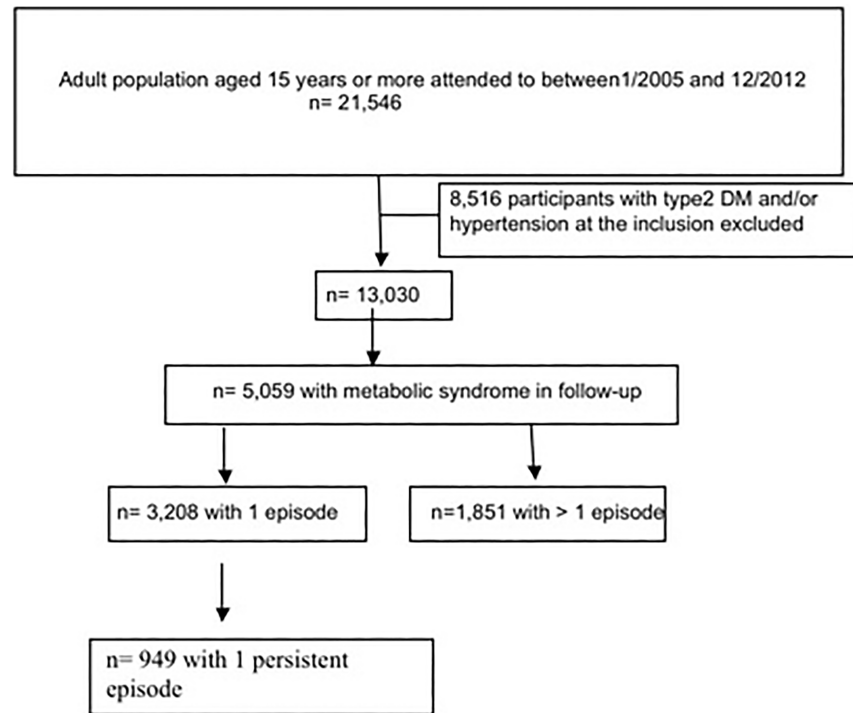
Adult population aged 15 years or more attended to between1/2005 and 12/2012
n= 21,546

8,516 participants with type2 DM and/or hypertension at the inclusion excluded

n= 13,030

n= 5,059 with metabolic syndrome in follow-up

n= 3,208 with 1 episode

n=1,851 with > 1 episode

n= 949 with 1 persistent episode